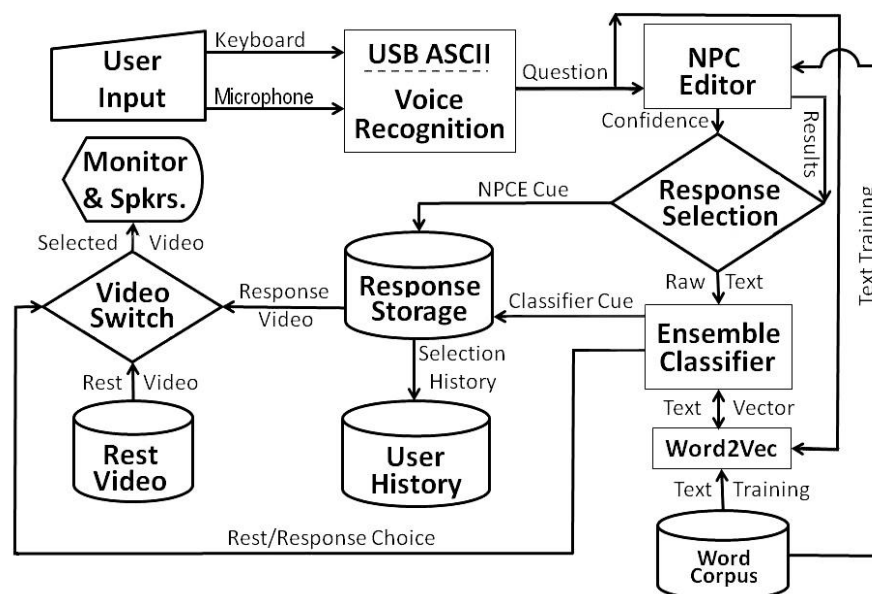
User Input

Keyboard

Microphone

USB ASCII

Voice Recognition

Question

NPC Editor

Confidence

Results

Text Training

Monitor & Spkrs.

Selected Video

NPCE Cue

Response Selection

Video Switch

Response Video

Response Storage

Raw Text

Classifier Cue

Ensemble Classifier

Selection History

Rest Video

Text Vector

Word2Vec

Rest Video

User History

Text Training

Rest/Response Choice

Word Corpus